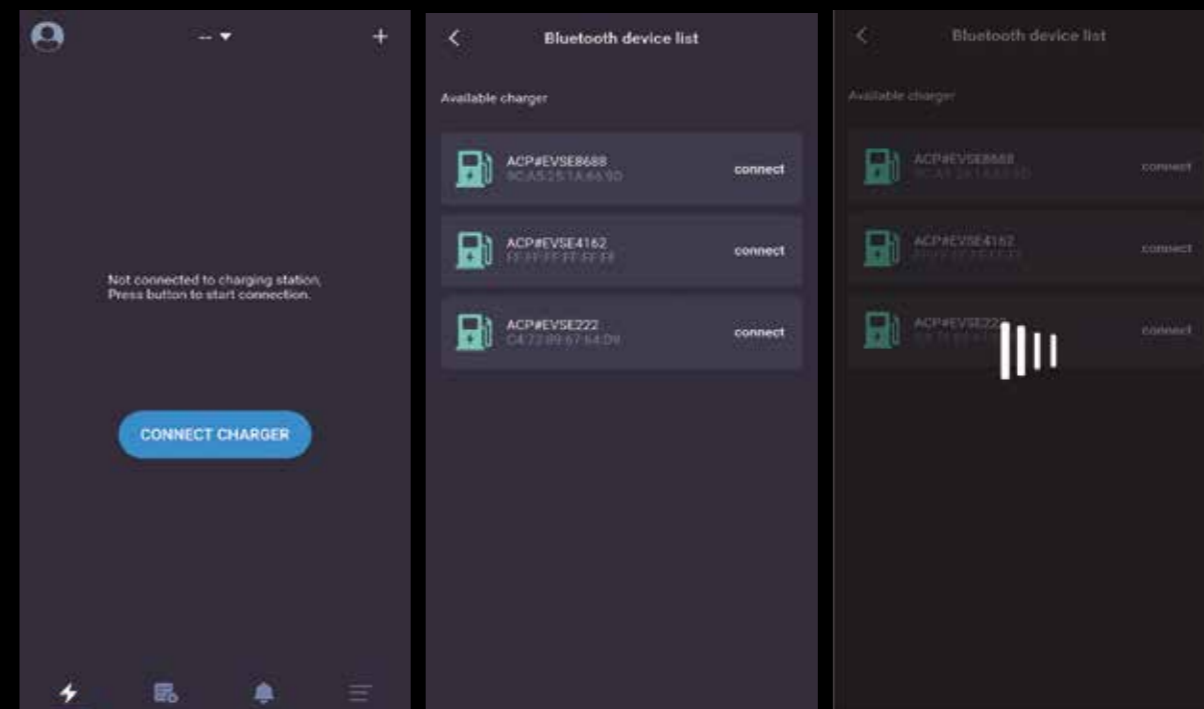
-- ▾

+

Not connected to charging station, Press button to start connection.

CONNECT CHARGER

Bluetooth device list

Available charger

ACP#EVSE8688
9C:A5:25:1A:66:9D

connect

ACP#EVSE4162
FF:FF:FF:FF:FF:FF

connect

ACP#EVSE222
C4:72:89:67:64:D9

connect

Bluetooth device list

Available charger

ACP#EVSE8688
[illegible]

connect

ACP#EVSE4162
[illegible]

connect

ACP#EVSE222
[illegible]

connect